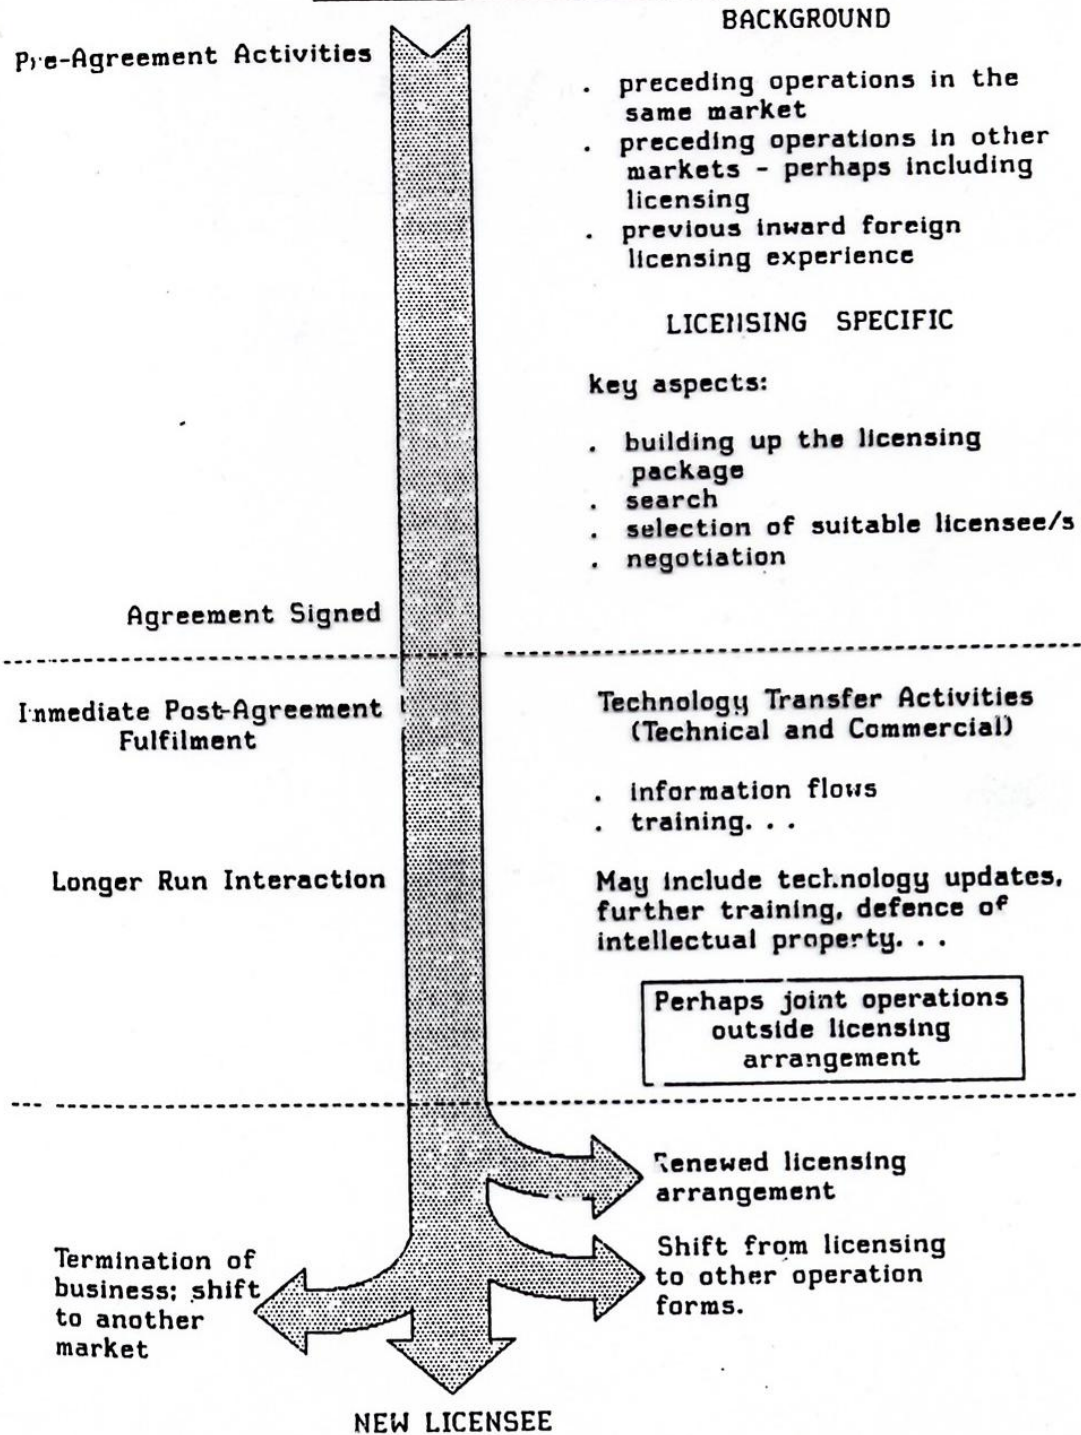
Pre-Agreement Activities

BACKGROUND

. preceding operations in the same market
. preceding operations in other markets - perhaps including licensing
. previous inward foreign licensing experience

LICENSING SPECIFIC

key aspects:

. building up the licensing package
. search
. selection of suitable licensee/s
. negotiation

Agreement Signed

Immediate Post-Agreement Fulfilment

Technology Transfer Activities (Technical and Commercial)

. information flows
. training. . .

Longer Run Interaction

May include technology updates, further training, defence of intellectual property. . .

Perhaps joint operations outside licensing arrangement

Renewed licensing arrangement

Shift from licensing to other operation forms.

Termination of business; shift to another market

NEW LICENSEE